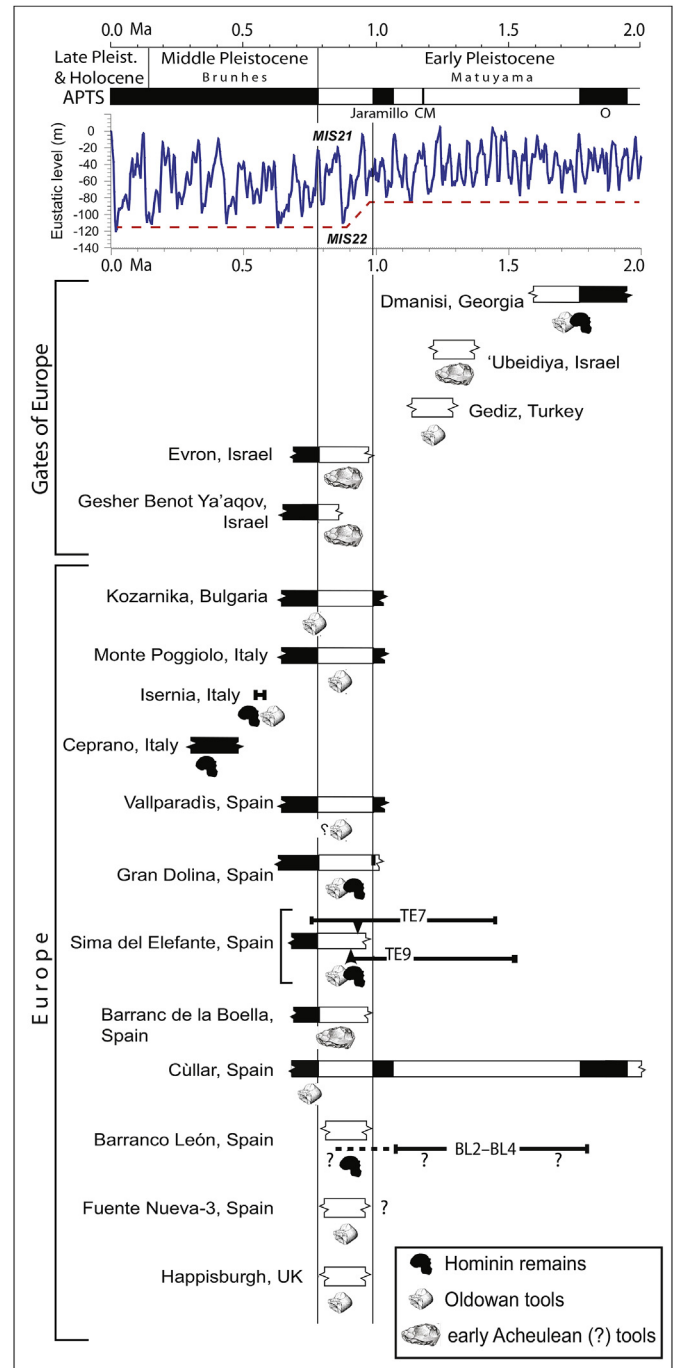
0.0 Ma 0.5 1.0 1.5 2.0

Late Pleist. & Holocene | Middle Pleistocene Brunhes | Early Pleistocene Matuyama

APTS

Jaramillo CM O

MIS21

Eustatic level (m)
0
-20
-40
-60
-80
-100
-120
-140

MIS22

0.0 Ma 0.5 1.0 1.5 2.0

Gates of Europe

Dmanisi, Georgia

'Ubeidiya, Israel

Gediz, Turkey

Evron, Israel

Gesher Benot Ya'aqov, Israel

Europe

Kozarnika, Bulgaria

Monte Poggiolo, Italy

Isernia, Italy

Ceprano, Italy

Vallparadìs, Spain

?

Gran Dolina, Spain

TE7

Sima del Elefante, Spain

TE9

Barranc de la Boella, Spain

Cùllar, Spain

Barranco León, Spain

? BL2–BL4 ? ?

Fuente Nueva-3, Spain

?

Happisburgh, UK

Hominin remains

Oldowan tools

early Acheulean (?) tools